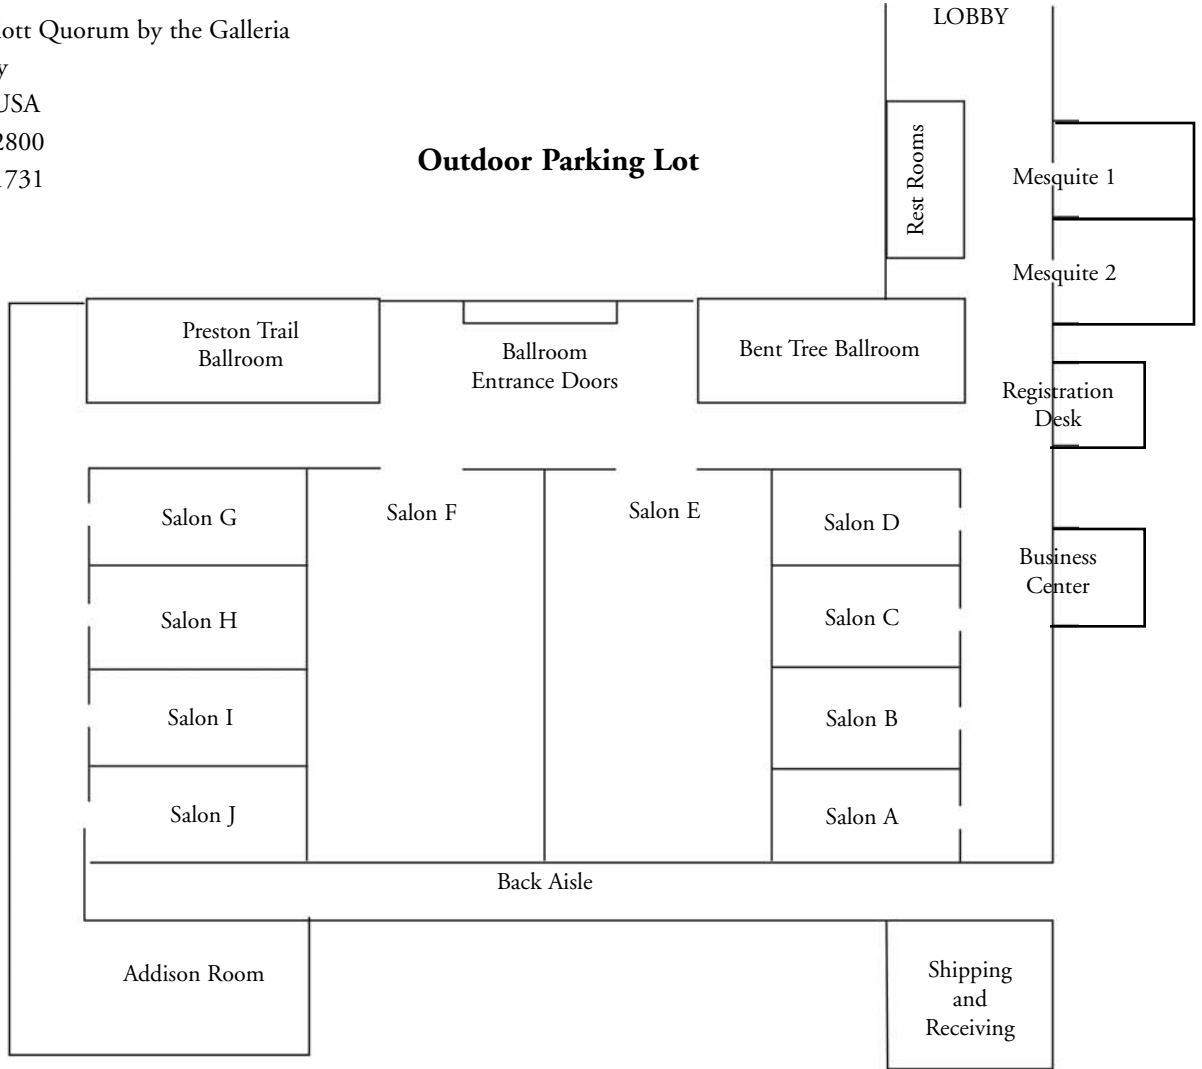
ott Quorum by the Galleria
y
USA
2800
1731

LOBBY

Outdoor Parking Lot

Rest Rooms

Mesquite 1

Mesquite 2

Preston Trail Ballroom

Ballroom Entrance Doors

Bent Tree Ballroom

Registration Desk

Salon G

Salon F

Salon E

Salon D

Business Center

Salon H

Salon C

Salon I

Salon B

Salon J

Salon A

Back Aisle

Addison Room

Shipping and Receiving